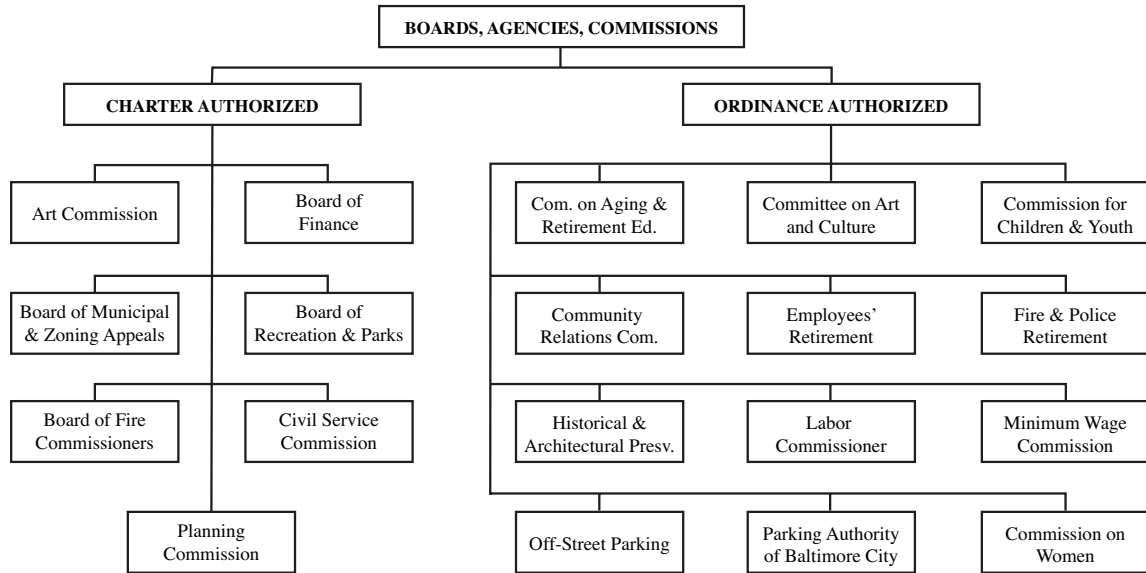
BOARDS, AGENCIES, COMMISSIONS

CHARTER AUTHORIZED

Art Commission

Board of Finance

Board of Municipal & Zoning Appeals

Board of Recreation & Parks

Board of Fire Commissioners

Civil Service Commission

Planning Commission

ORDINANCE AUTHORIZED

Com. on Aging & Retirement Ed.

Committee on Art and Culture

Commission for Children & Youth

Community Relations Com.

Employees' Retirement

Fire & Police Retirement

Historical & Architectural Presv.

Labor Commissioner

Minimum Wage Commission

Off-Street Parking

Parking Authority of Baltimore City

Commission on Women